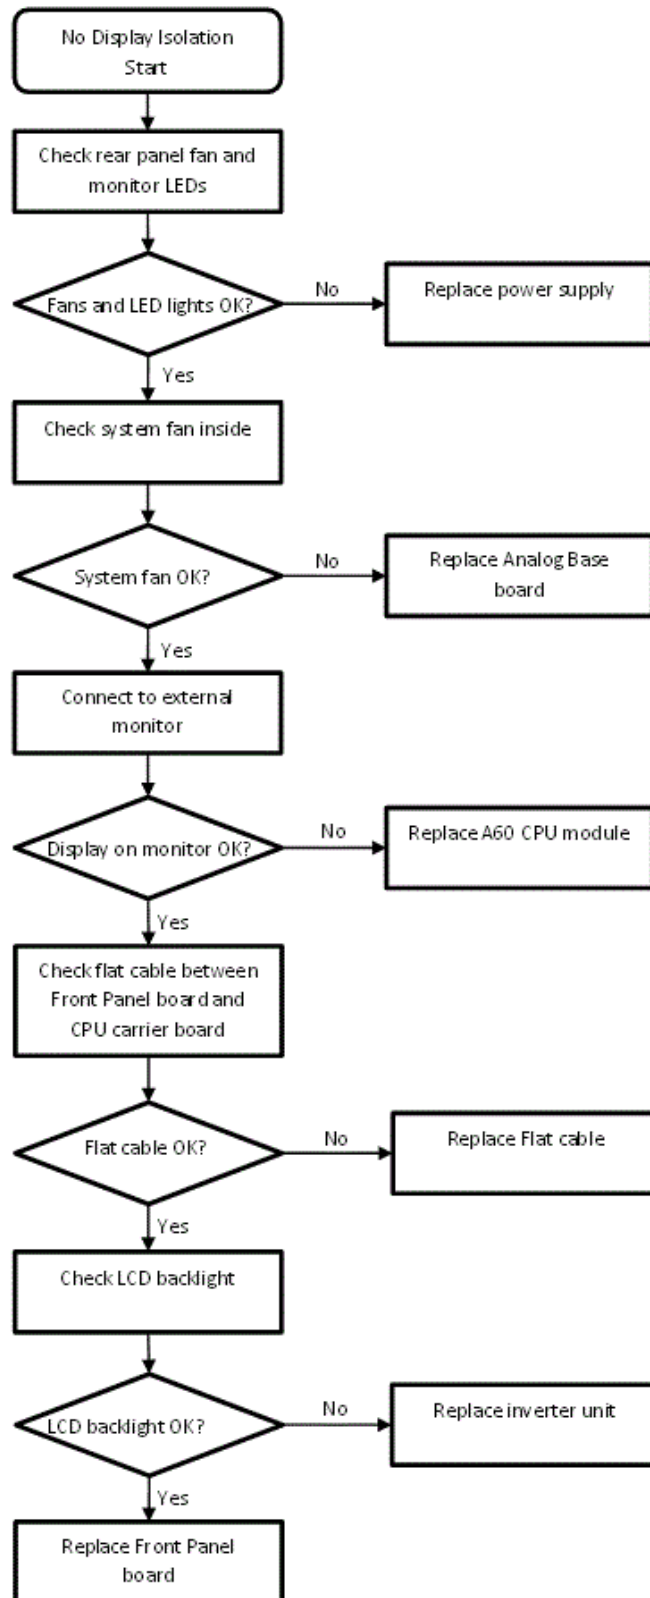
No Display Isolation Start

Check rear panel fan and monitor LEDs

Fans and LED lights OK?

No

Replace power supply

Yes

Check system fan inside

System fan OK?

No

Replace Analog Base board

Yes

Connect to external monitor

Display on monitor OK?

No

Replace A60 CPU module

Yes

Check flat cable between Front Panel board and CPU carrier board

Flat cable OK?

No

Replace Flat cable

Yes

Check LCD backlight

LCD backlight OK?

No

Replace inverter unit

Yes

Replace Front Panel board